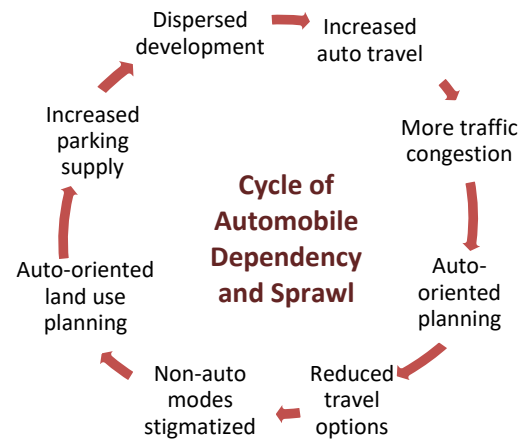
Dispersed development

Increased auto travel

More traffic congestion

Auto-oriented planning

Reduced travel options

Non-auto modes stigmatized

Auto-oriented land use planning

Increased parking supply

Cycle of Automobile Dependency and Sprawl